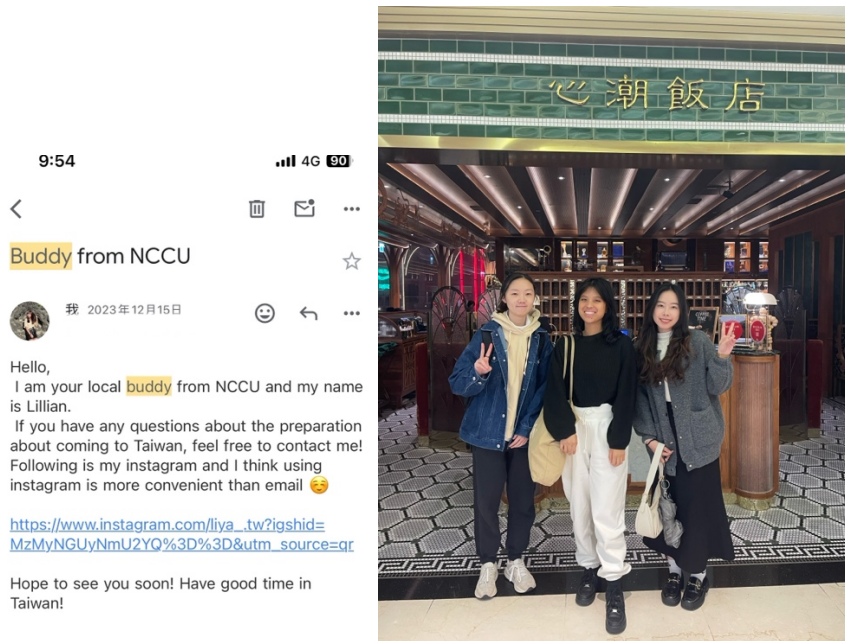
9:54

4G 90

Buddy from NCCU

我 2023年12月15日

Hello,
I am your local buddy from NCCU and my name is Lillian.
If you have any questions about the preparation about coming to Taiwan, feel free to contact me!
Following is my instagram and I think using instagram is more convenient than email ☺️

https://www.instagram.com/liya_.tw?igshid=MzMyNGUyNmU2YQ%3D%3D&utm_source=qr

Hope to see you soon! Have good time in Taiwan!

心潮飯店